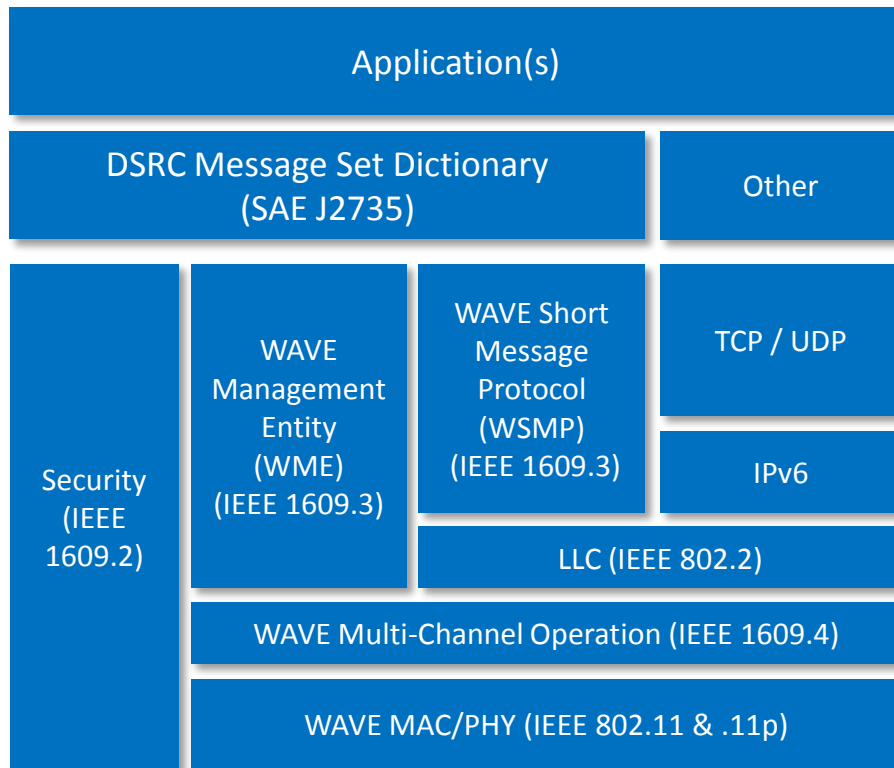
Application(s)

DSRC Message Set Dictionary (SAE J2735)

Other

Security (IEEE 1609.2)

WAVE Management Entity (WME) (IEEE 1609.3)

WAVE Short Message Protocol (WSMP) (IEEE 1609.3)

TCP / UDP

IPv6

LLC (IEEE 802.2)

WAVE Multi-Channel Operation (IEEE 1609.4)

WAVE MAC/PHY (IEEE 802.11 & .11p)